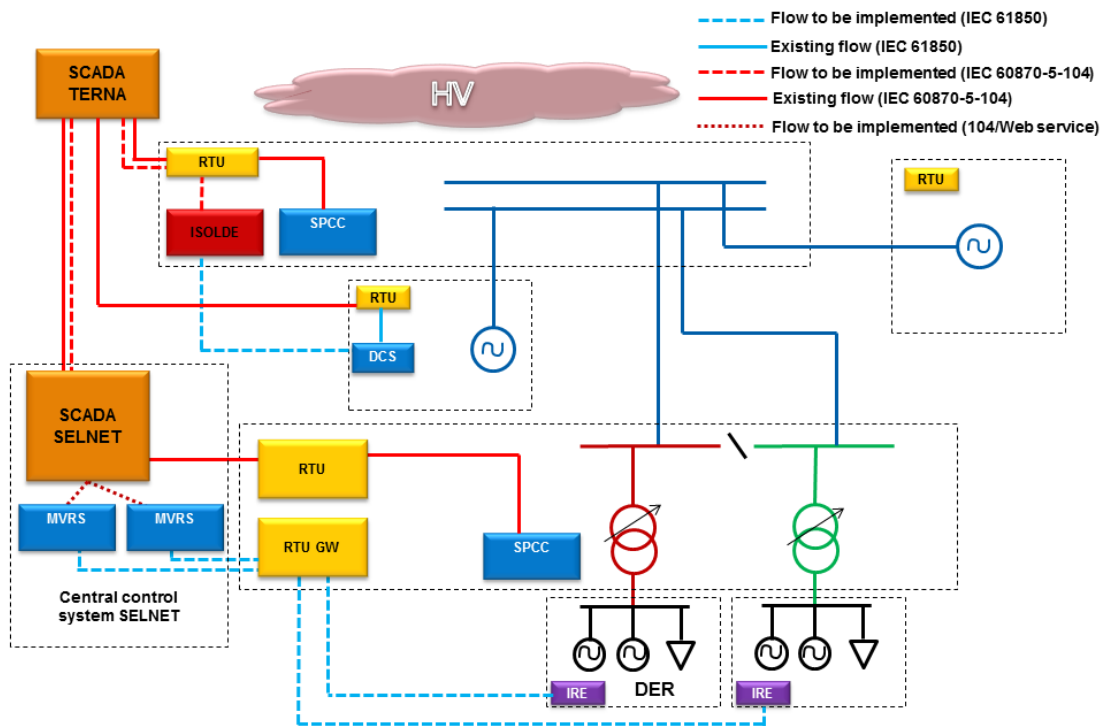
Flow to be implemented (IEC 61850)
Existing flow (IEC 61850)
Flow to be implemented (IEC 60870-5-104)
Existing flow (IEC 60870-5-104)
Flow to be implemented (104/Web service)

SCADA TERNA

HV

RTU

ISOLDE

SPCC

RTU

RTU

DCS

SCADA SELNET

RTU

MVRS

MVRS

RTU GW

SPCC

Central control system SELNET

IRE

DER

IRE